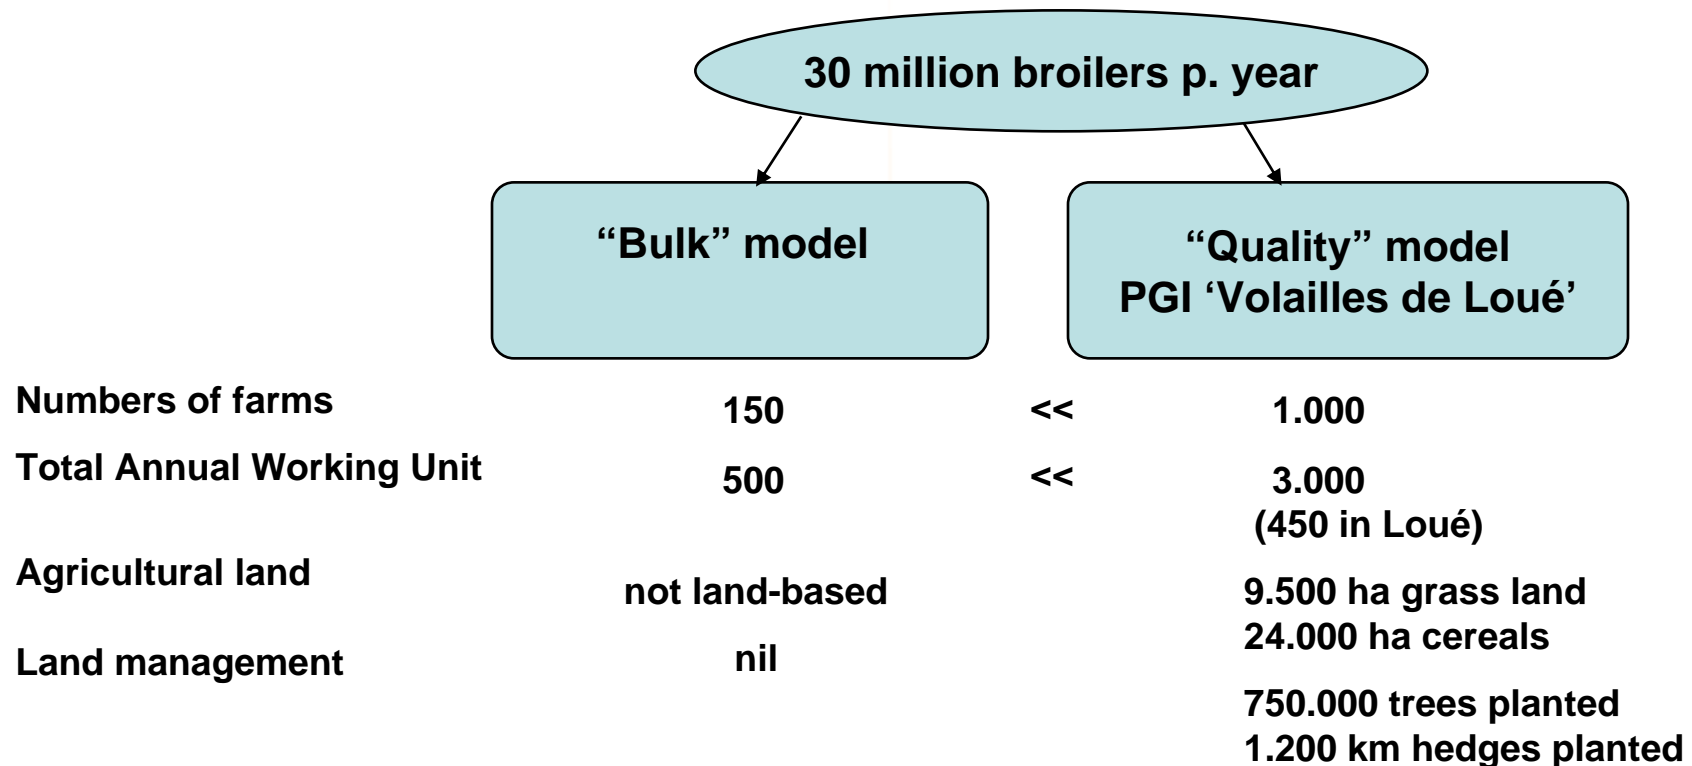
30 million broilers p. year

“Bulk” model

“Quality” model
PGI ‘Volailles de Loué’

| | | | |
|---|---|---|---|
| Numbers of farms | 150 | << | 1.000 |
| Total Annual Working Unit | 500 | << | 3.000 (450 in Loué) |
| Agricultural land | not land-based | | 9.500 ha grass land 24.000 ha cereals |
| Land management | nil | | 750.000 trees planted 1.200 km hedges planted |